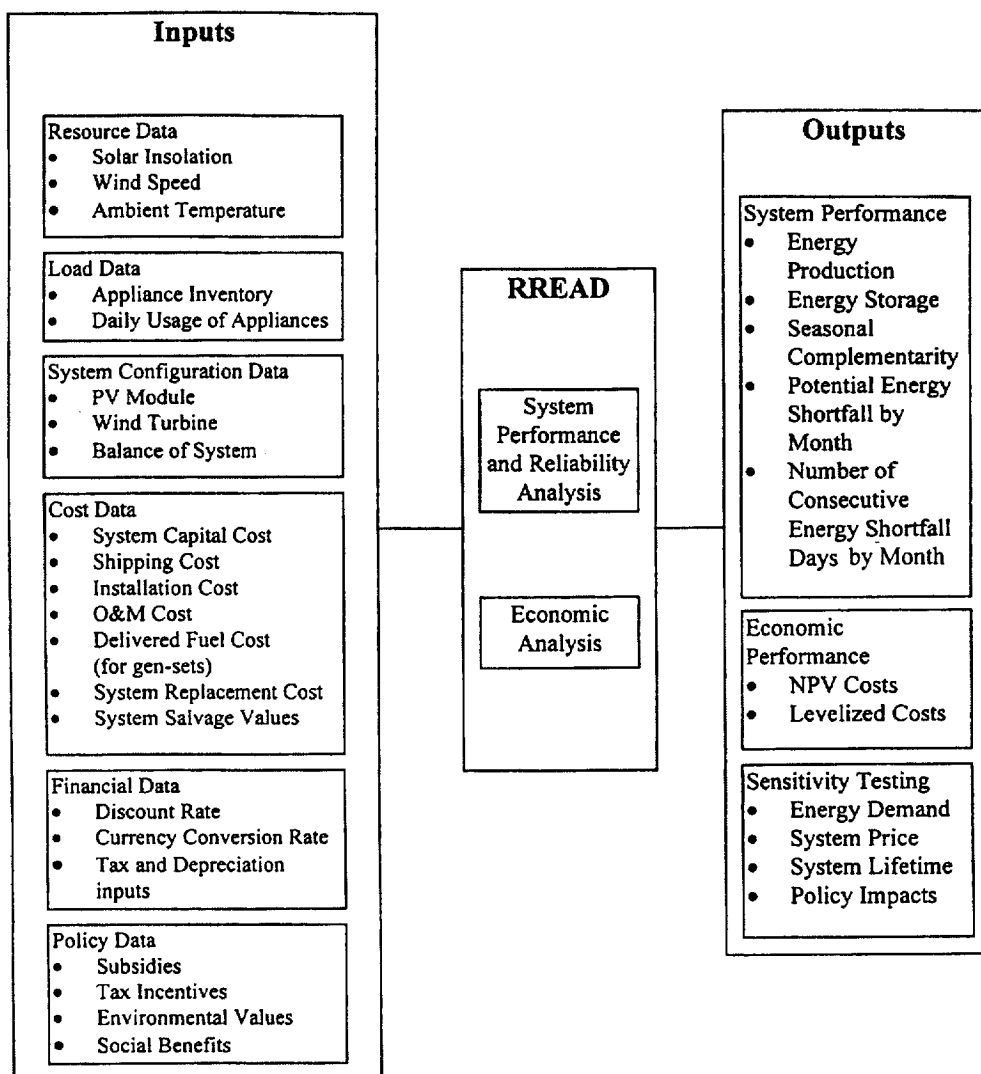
Inputs

Resource Data
• Solar Insolation
• Wind Speed
• Ambient Temperature

Load Data
• Appliance Inventory
• Daily Usage of Appliances

System Configuration Data
• PV Module
• Wind Turbine
• Balance of System

Cost Data
• System Capital Cost
• Shipping Cost
• Installation Cost
• O&M Cost
• Delivered Fuel Cost (for gen-sets)
• System Replacement Cost
• System Salvage Values

Financial Data
• Discount Rate
• Currency Conversion Rate
• Tax and Depreciation inputs

Policy Data
• Subsidies
• Tax Incentives
• Environmental Values
• Social Benefits

RREAD

System Performance and Reliability Analysis

Economic Analysis

Outputs

System Performance
• Energy Production
• Energy Storage
• Seasonal Complementarity
• Potential Energy Shortfall by Month
• Number of Consecutive Energy Shortfall Days by Month

Economic Performance
• NPV Costs
• Levelized Costs

Sensitivity Testing
• Energy Demand
• System Price
• System Lifetime
• Policy Impacts